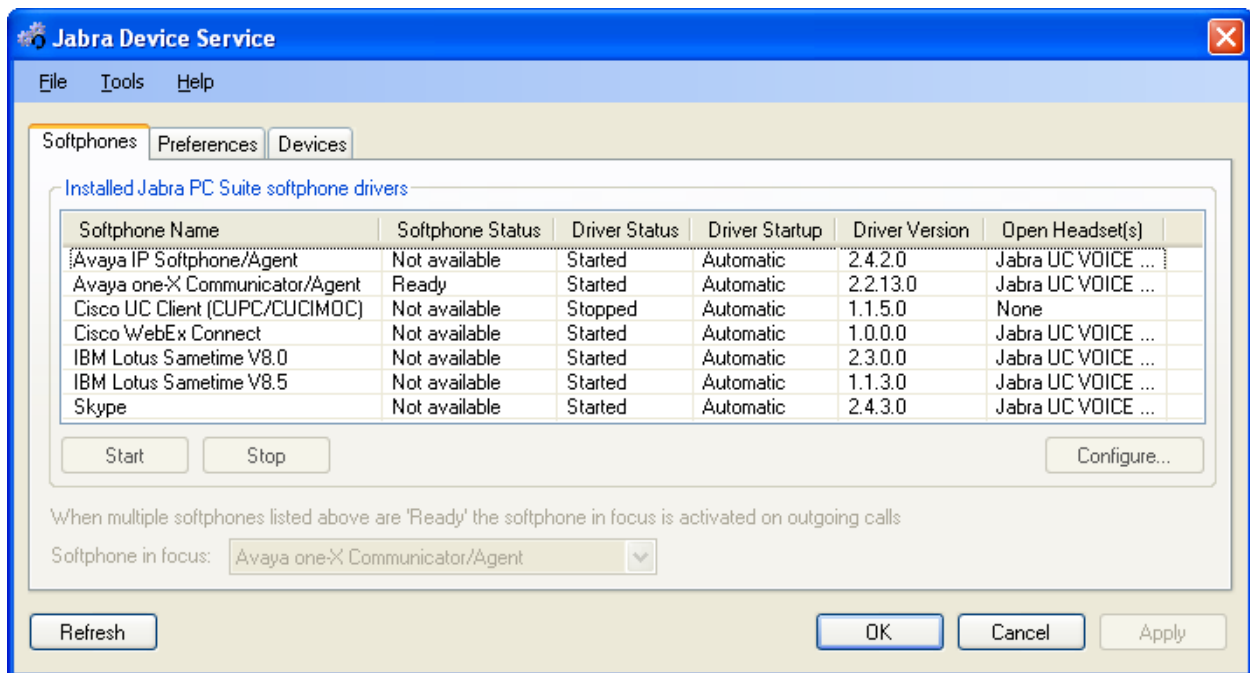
Jabra Device Service

File Tools Help

Softphones Preferences Devices

Installed Jabra PC Suite softphone drivers

| Softphone Name | Softphone Status | Driver Status | Driver Startup | Driver Version | Open Headset(s) |
|---|---|---|---|---|---|
| Avaya IP Softphone/Agent | Not available | Started | Automatic | 2.4.2.0 | Jabra UC VOICE ... |
| Avaya one-X Communicator/Agent | Ready | Started | Automatic | 2.2.13.0 | Jabra UC VOICE ... |
| Cisco UC Client (CUPC/CUCIMOC) | Not available | Stopped | Automatic | 1.1.5.0 | None |
| Cisco WebEx Connect | Not available | Started | Automatic | 1.0.0.0 | Jabra UC VOICE ... |
| IBM Lotus Sametime V8.0 | Not available | Started | Automatic | 2.3.0.0 | Jabra UC VOICE ... |
| IBM Lotus Sametime V8.5 | Not available | Started | Automatic | 1.1.3.0 | Jabra UC VOICE ... |
| Skype | Not available | Started | Automatic | 2.4.3.0 | Jabra UC VOICE ... |

Start Stop Configure...

When multiple softphones listed above are 'Ready' the softphone in focus is activated on outgoing calls

Softphone in focus: Avaya one-X Communicator/Agent

Refresh OK Cancel Apply